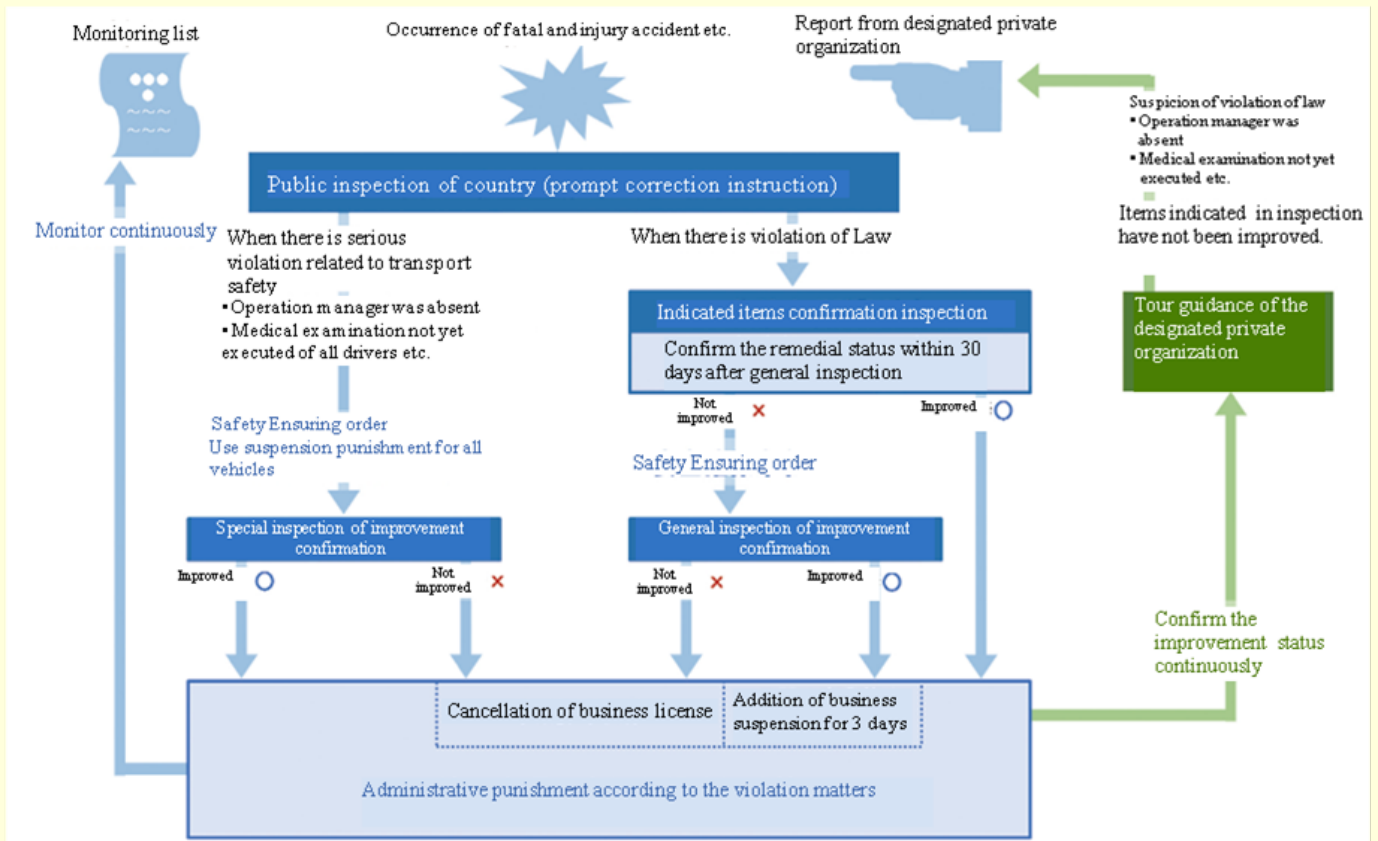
Monitoring list

Occurrence of fatal and injury accident etc.

Report from designated private organization

Suspicion of violation of law
• Operation manager was absent
• Medical examination not yet executed etc.

Items indicated in inspection have not been improved.

Public inspection of country (prompt correction instruction)

Monitor continuously

When there is serious violation related to transport safety
• Operation manager was absent
• Medical examination not yet executed of all drivers etc.

When there is violation of Law

Indicated items confirmation inspection

Confirm the remedial status within 30 days after general inspection

Tour guidance of the designated private organization

Not improved ×

Improved ○

Safety Ensuring order
Use suspension punishment for all vehicles

Safety Ensuring order

Special inspection of improvement confirmation

General inspection of improvement confirmation

Improved ○

Not improved ×

Not improved ×

Improved ○

Confirm the improvement status continuously

Cancellation of business license

Addition of business suspension for 3 days

Administrative punishment according to the violation matters